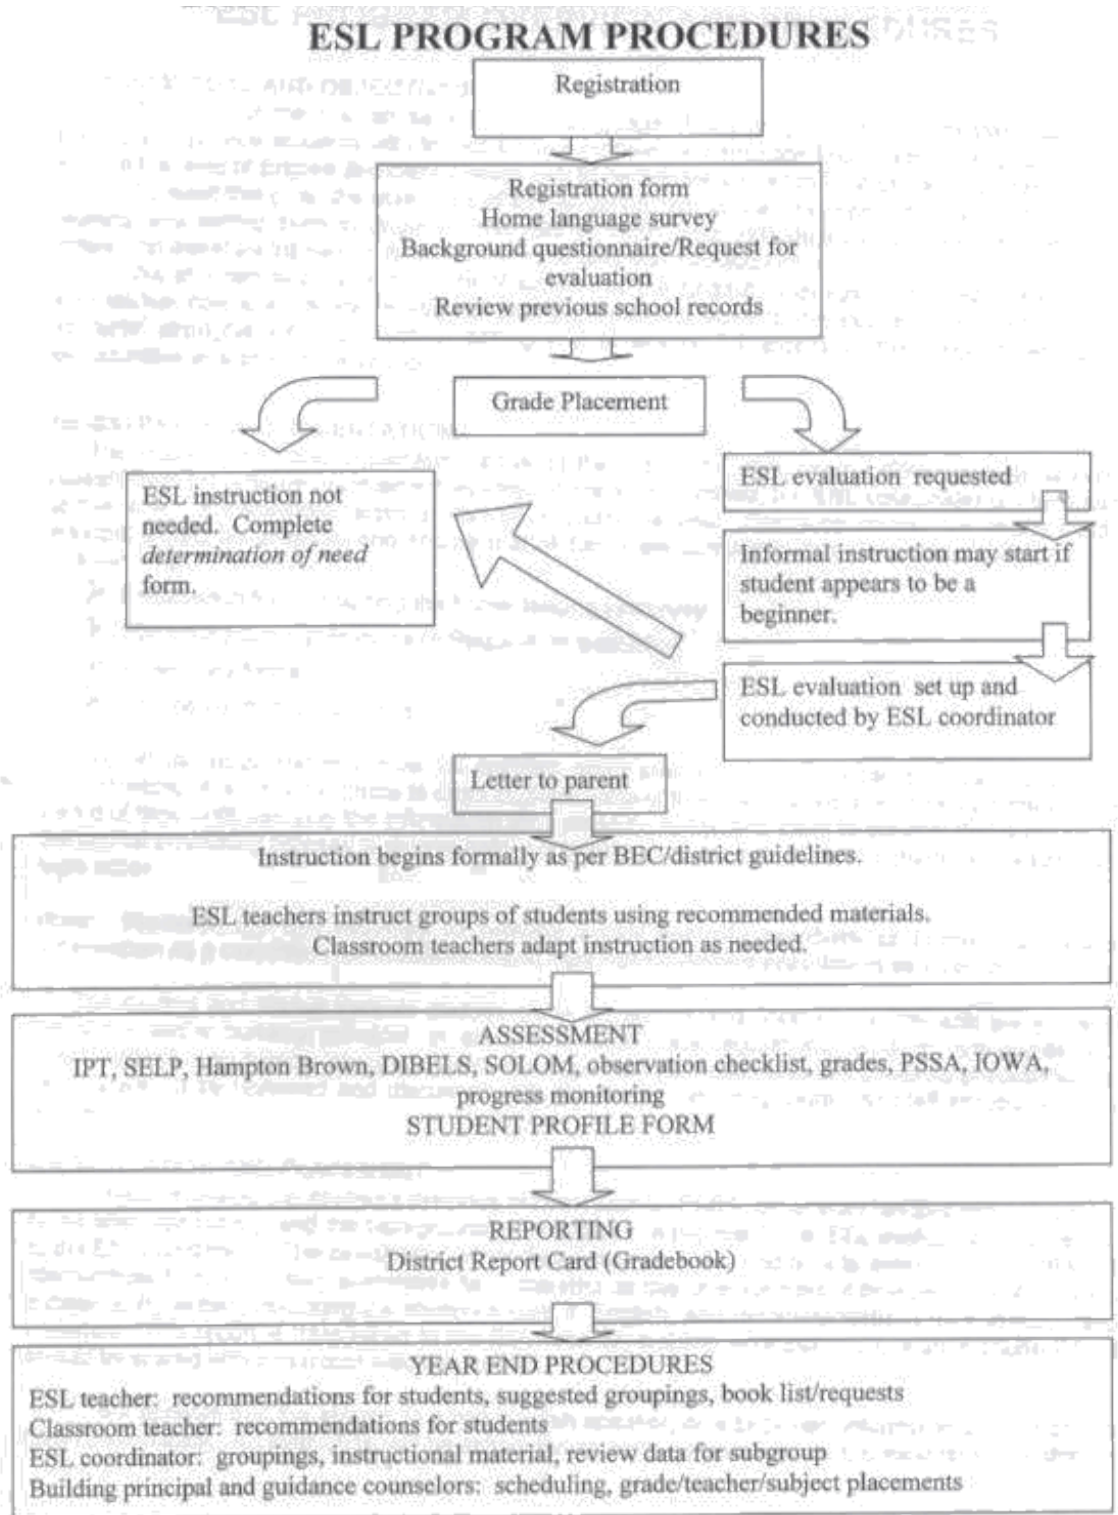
ESL PROGRAM PROCEDURES

Registration

Registration form
Home language survey
Background questionnaire/Request for evaluation
Review previous school records

Grade Placement

ESL instruction not needed. Complete *determination of need* form.

ESL evaluation requested

Informal instruction may start if student appears to be a beginner.

ESL evaluation set up and conducted by ESL coordinator

Letter to parent

Instruction begins formally as per BEC/district guidelines.

ESL teachers instruct groups of students using recommended materials.
Classroom teachers adapt instruction as needed.

ASSESSMENT
IPT, SELP, Hampton Brown, DIBELS, SOLOM, observation checklist, grades, PSSA, IOWA, progress monitoring
STUDENT PROFILE FORM

REPORTING
District Report Card (Gradebook)

YEAR END PROCEDURES
ESL teacher: recommendations for students, suggested groupings, book list/requests
Classroom teacher: recommendations for students
ESL coordinator: groupings, instructional material, review data for subgroup
Building principal and guidance counselors: scheduling, grade/teacher/subject placements